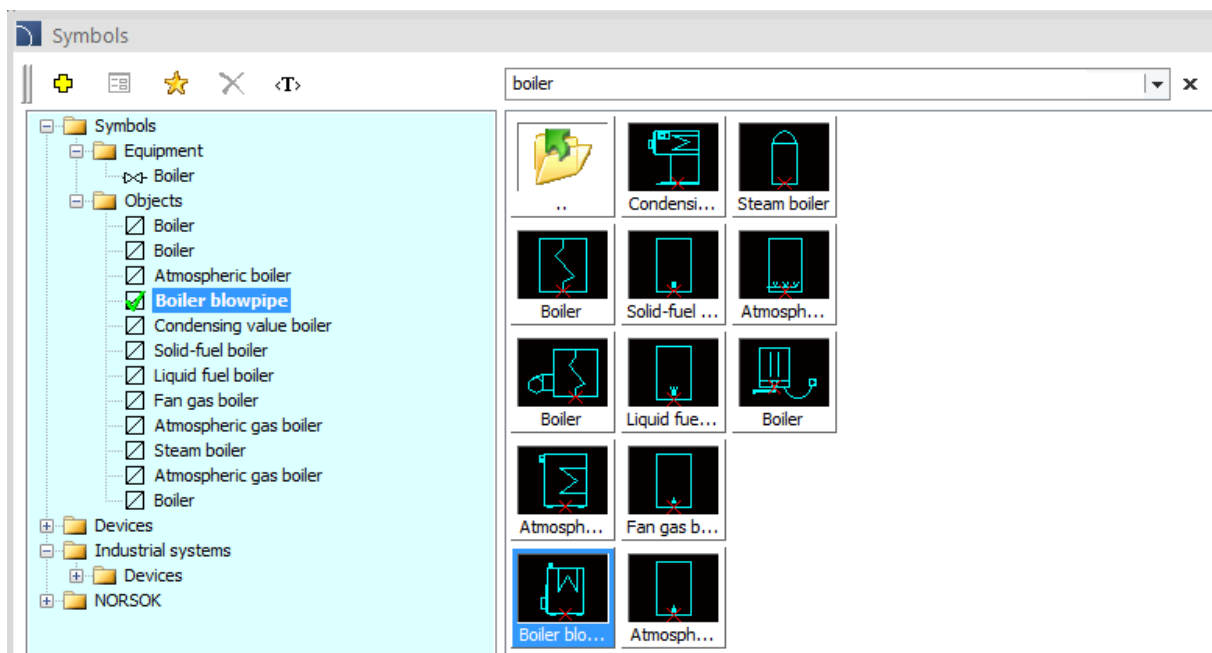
Symbols

‹T›

boiler

Symbols
Equipment
Boiler
Objects
Boiler
Boiler
Atmospheric boiler
Boiler blowpipe
Condensing value boiler
Solid-fuel boiler
Liquid fuel boiler
Fan gas boiler
Atmospheric gas boiler
Steam boiler
Atmospheric gas boiler
Boiler
Devices
Industrial systems
Devices
NORSOK

..
Condensi...
Steam boiler
Boiler
Solid-fuel ...
Atmosph...
Boiler
Liquid fue...
Boiler
Atmosph...
Fan gas b...
Boiler blo...
Atmosph...